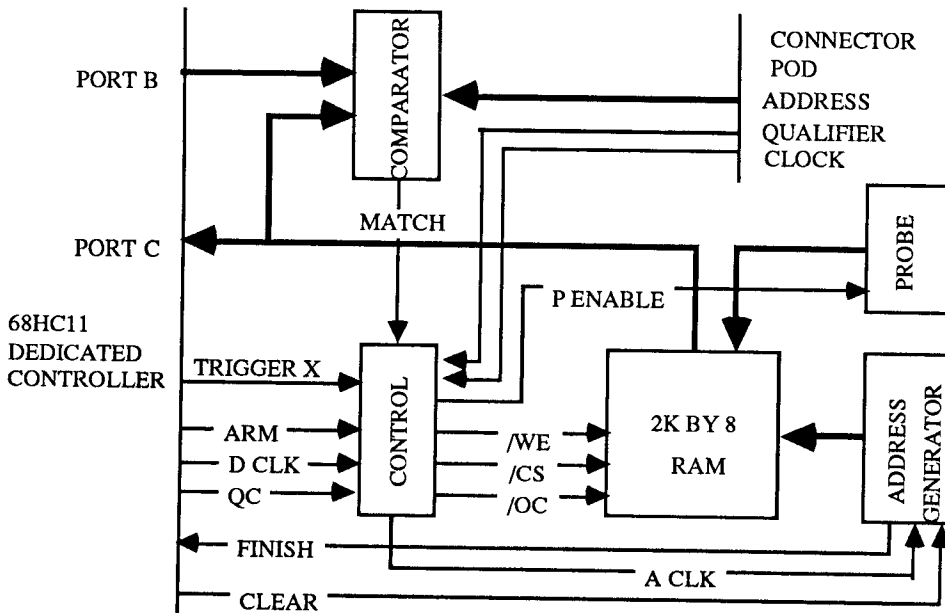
PORT B
COMPARATOR
CONNECTOR
POD
ADDRESS
QUALIFIER
CLOCK
MATCH
PORT C
PROBE
P ENABLE
68HC11
DEDICATED
CONTROLLER
TRIGGER X
CONTROL
2K BY 8
RAM
ADDRESS
GENERATOR
ARM
D CLK
QC
/WE
/CS
/OC
FINISH
A CLK
CLEAR